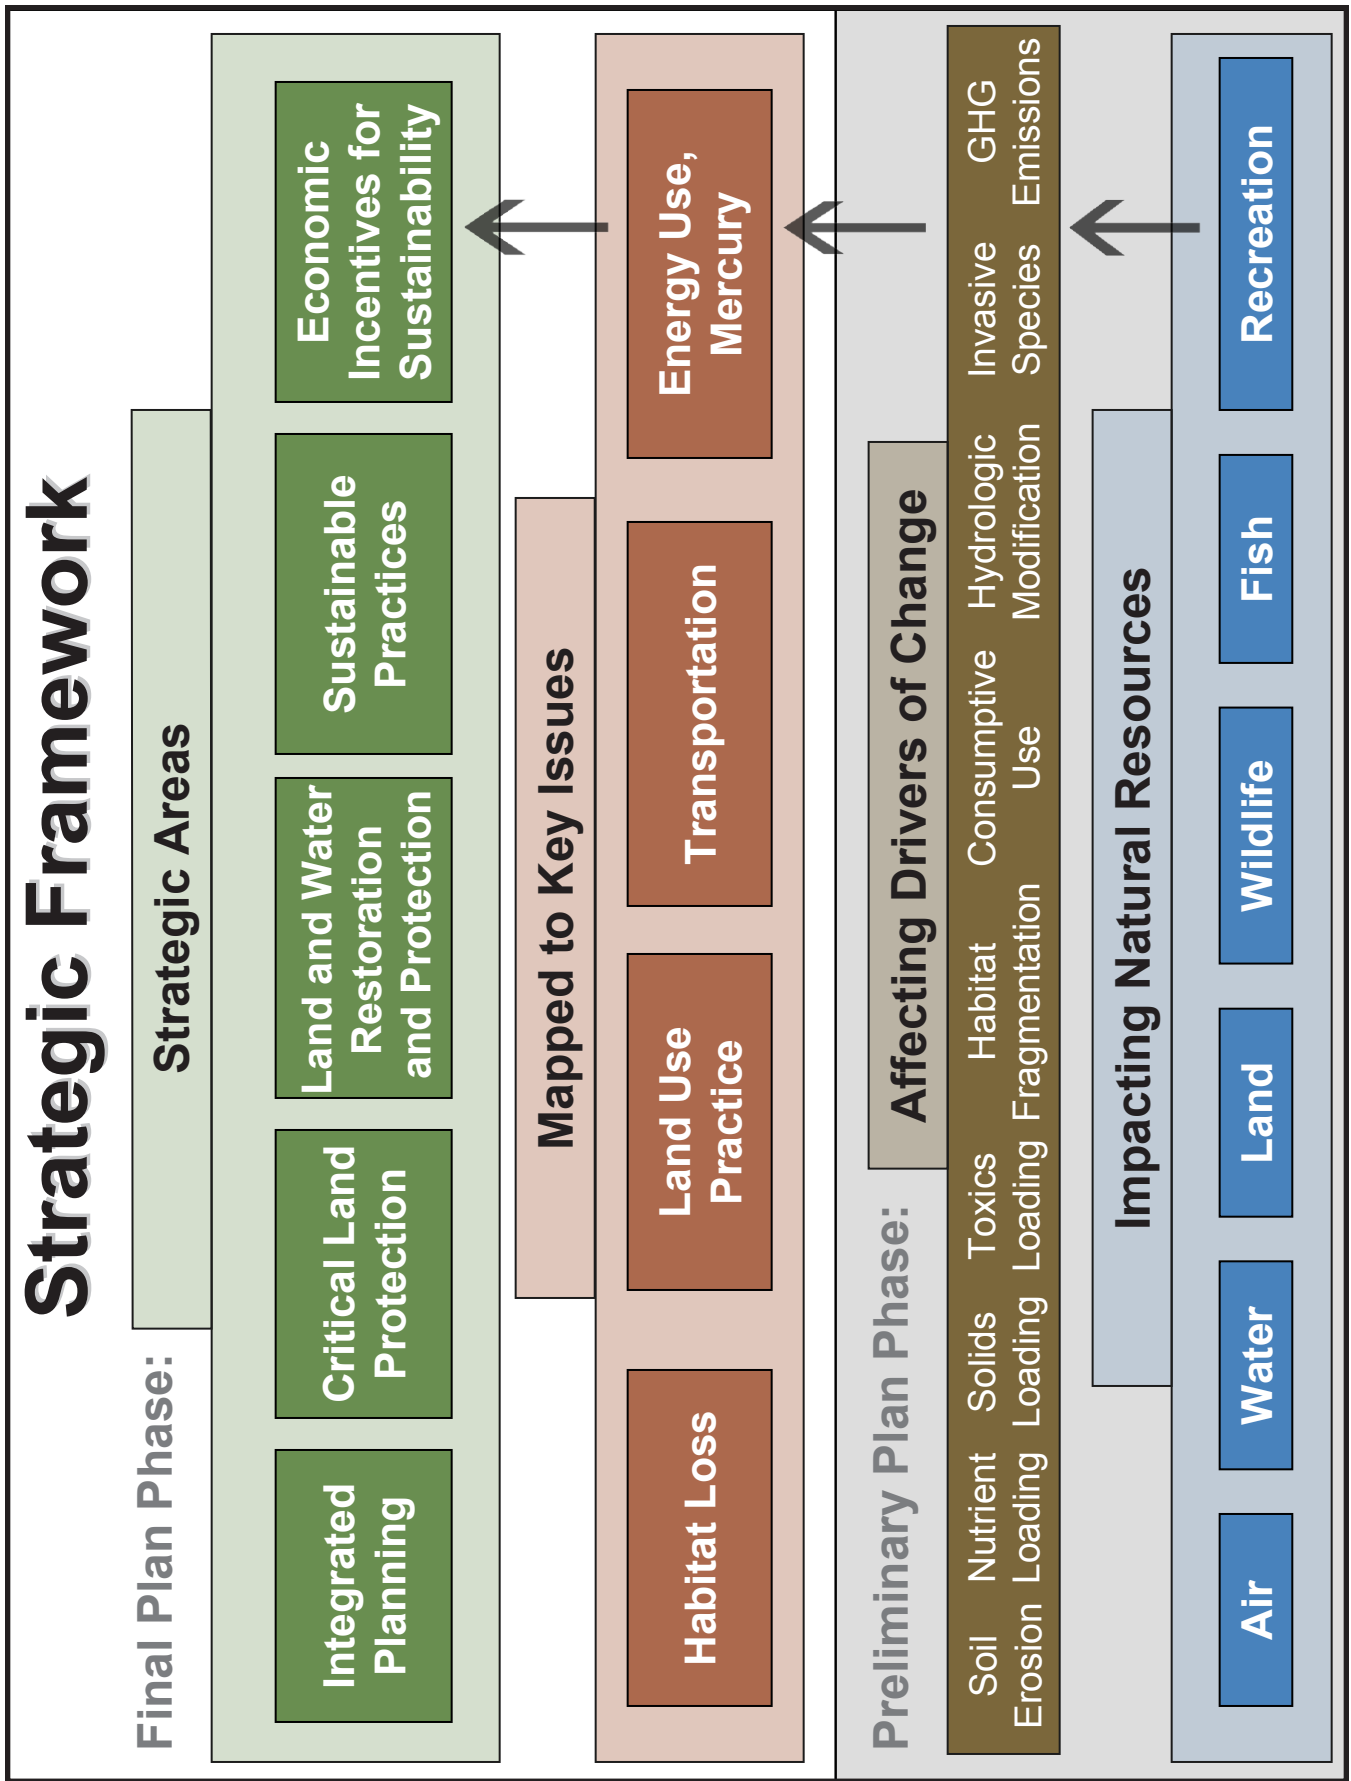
Strategic Framework

Final Plan Phase:

Strategic Areas

Integrated Planning

Critical Land Protection

Land and Water Restoration and Protection

Sustainable Practices

Economic Incentives for Sustainability

Mapped to Key Issues

Habitat Loss

Land Use Practice

Transportation

Energy Use, Mercury

Preliminary Plan Phase:

Affecting Drivers of Change

Soil Erosion

Nutrient Loading

Solids Loading

Toxics Loading

Habitat Fragmentation

Consumptive Use

Hydrologic Modification

Invasive Species

GHG Emissions

Impacting Natural Resources

Air

Water

Land

Wildlife

Fish

Recreation